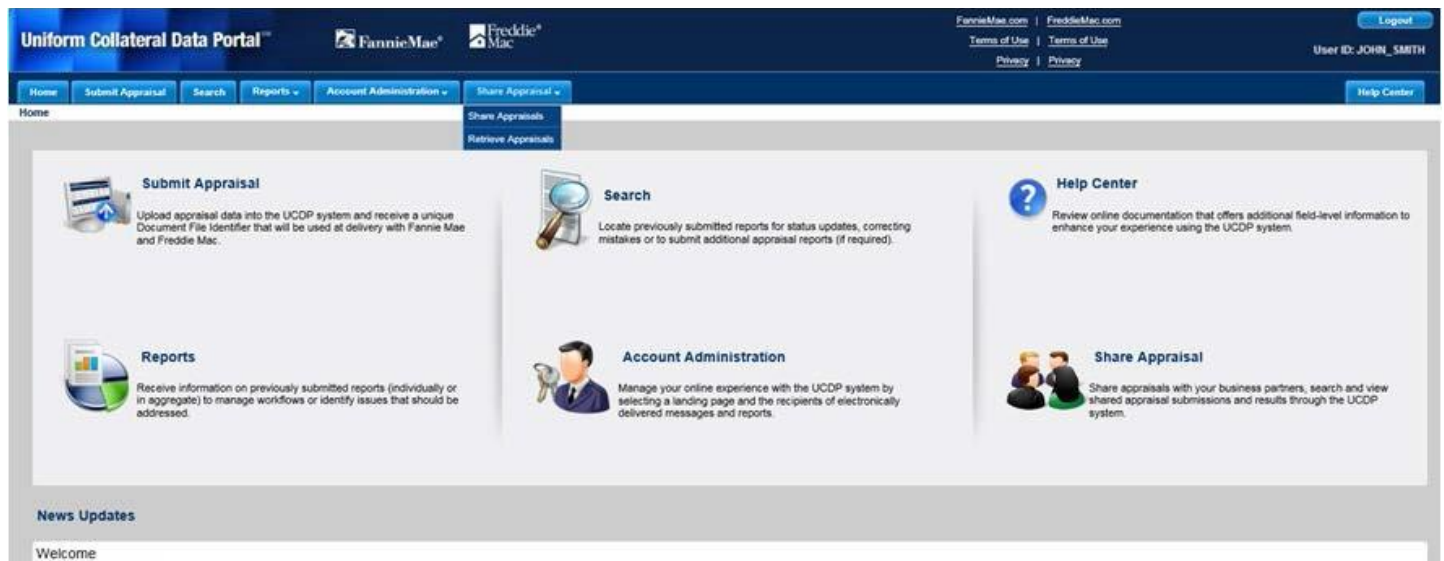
Uniform Collateral Data Portal™ FannieMae® Freddie® Mac

FannieMae.com | FreddieMac.com
Terms of Use | Terms of Use
Privacy | Privacy

Logout
User ID: JOHN_SMITH

Home Submit Appraisal Search Reports ⌄ Account Administration ⌄ Share Appraisal ⌄ Help Center

Home

Share Appraisals
Retrieve Appraisals

Submit Appraisal
Upload appraisal data into the UCDP system and receive a unique Document File Identifier that will be used at delivery with Fannie Mae and Freddie Mac.

Search
Locate previously submitted reports for status updates, correcting mistakes or to submit additional appraisal reports (if required).

Help Center
Review online documentation that offers additional field-level information to enhance your experience using the UCDP system.

Reports
Receive information on previously submitted reports (individually or in aggregate) to manage workflows or identify issues that should be addressed.

Account Administration
Manage your online experience with the UCDP system by selecting a landing page and the recipients of electronically delivered messages and reports.

Share Appraisal
Share appraisals with your business partners, search and view shared appraisal submissions and results through the UCDP system.

News Updates

Welcome